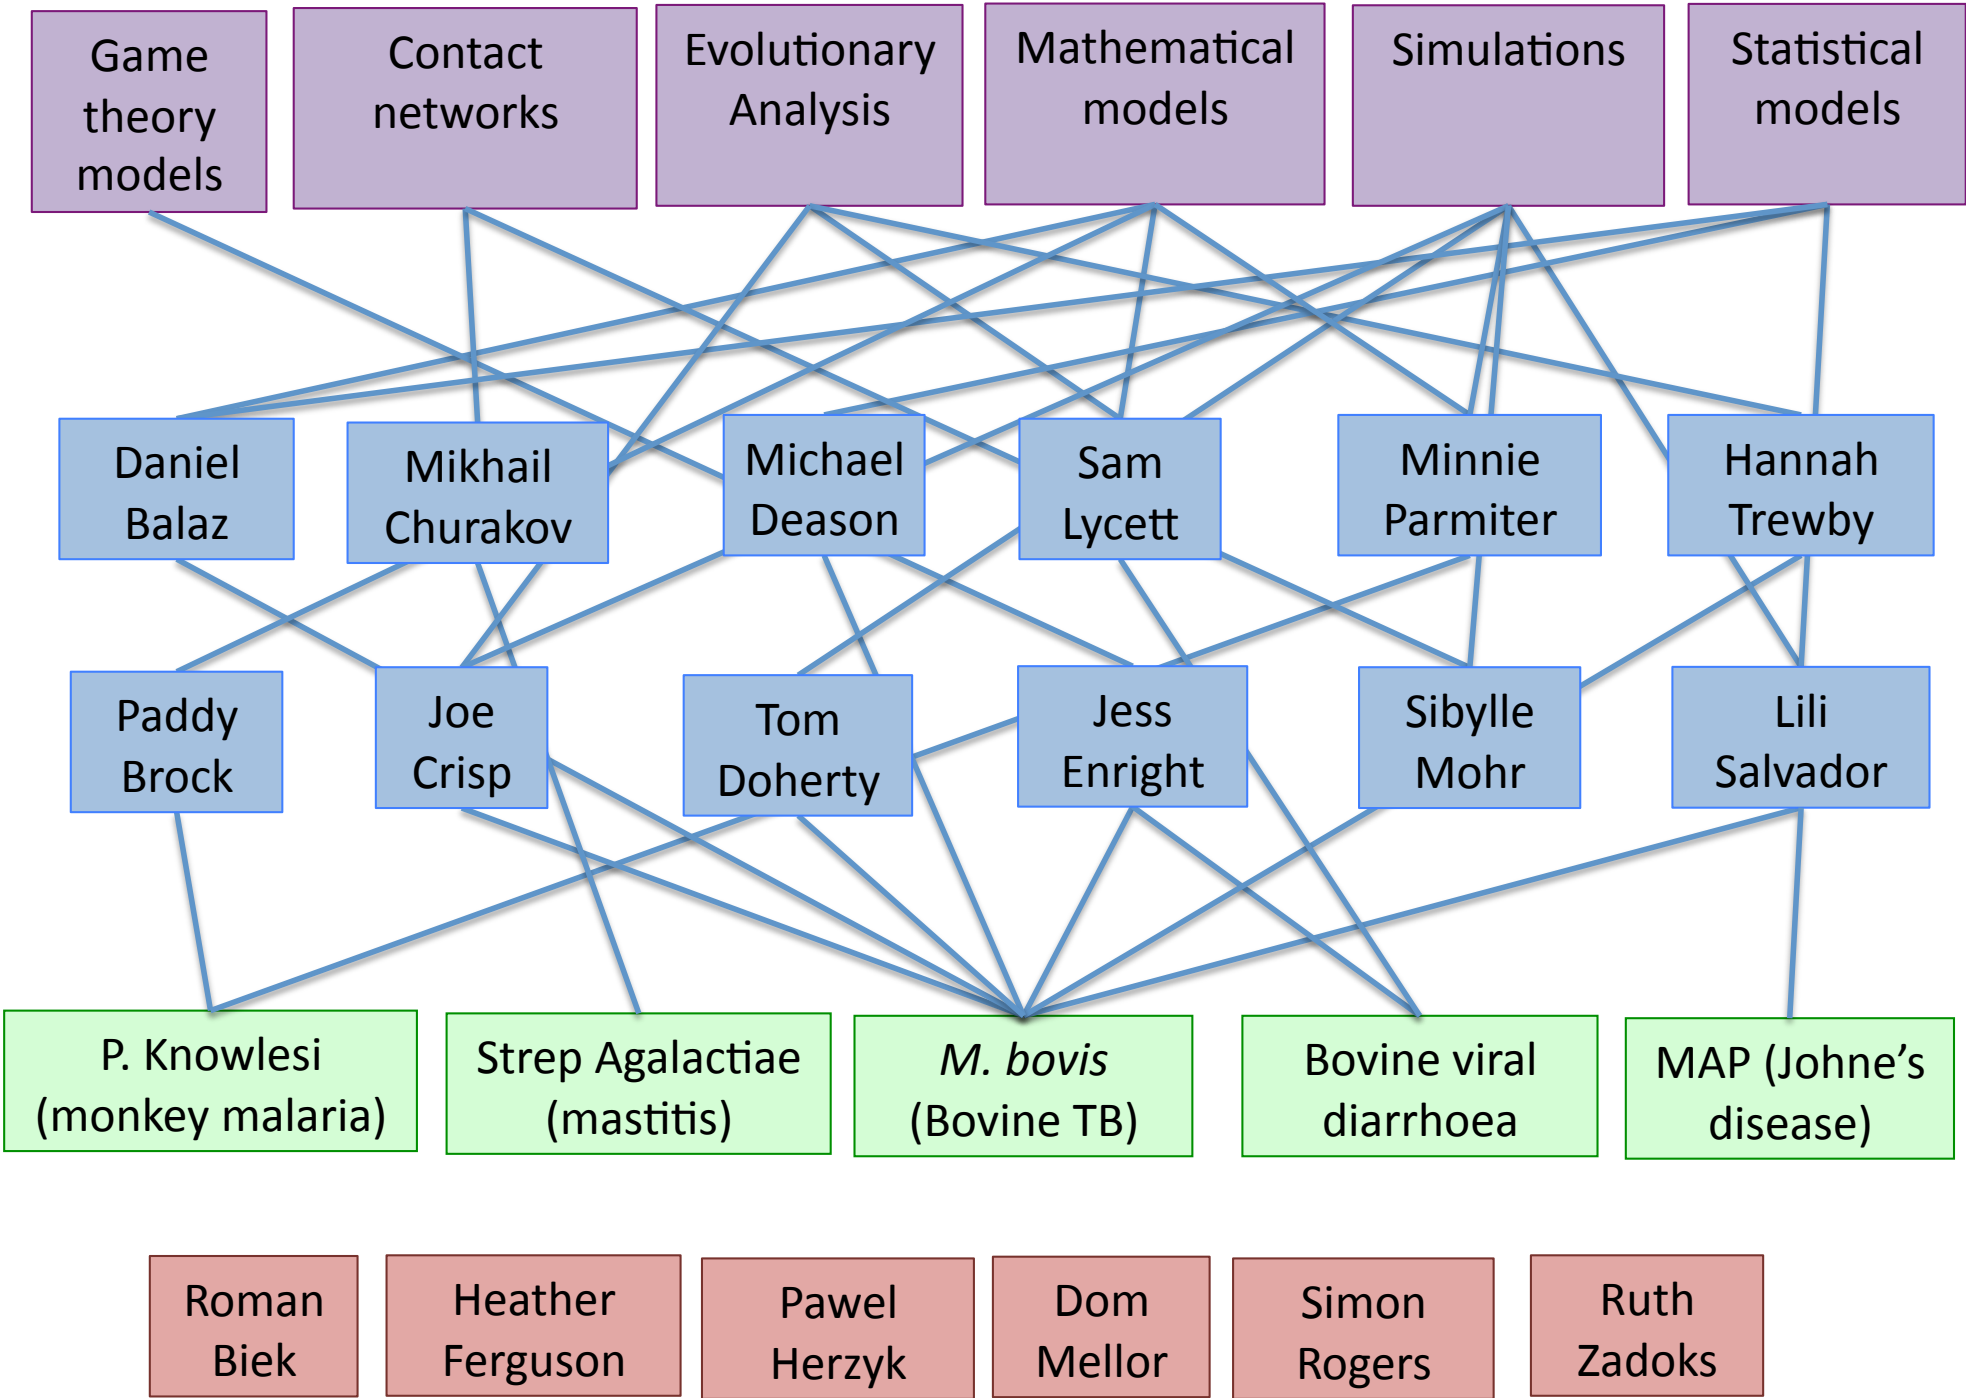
Game theory models

Contact networks

Evolutionary Analysis

Mathematical models

Simulations

Statistical models

Daniel Balaz

Mikhail Churakov

Michael Deason

Sam Lycett

Minnie Parmiter

Hannah Trewby

Paddy Brock

Joe Crisp

Tom Doherty

Jess Enright

Sibylle Mohr

Lili Salvador

P. Knowlesi (monkey malaria)

Strep Agalactiae (mastitis)

M. bovis (Bovine TB)

Bovine viral diarrhoea

MAP (Johne's disease)

Roman Biek

Heather Ferguson

Pawel Herzyk

Dom Mellor

Simon Rogers

Ruth Zadoks